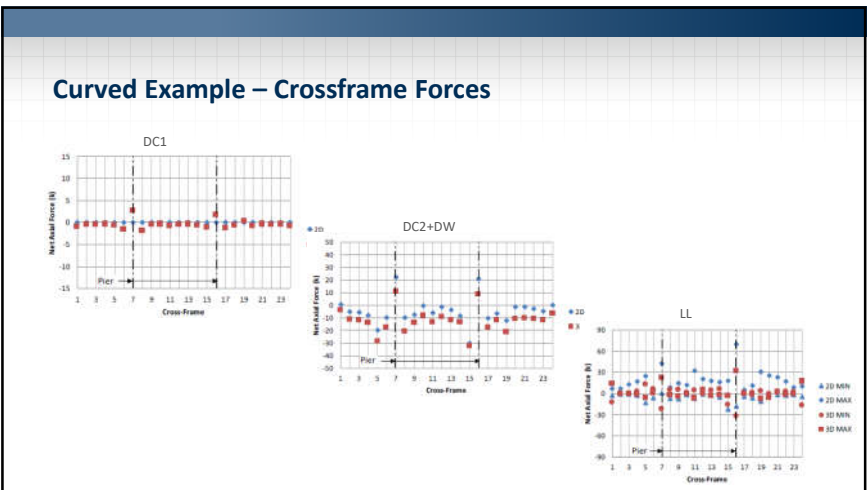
Curved Example – Crossframe Forces

DC1

15
10
5
0
-5
-10
-15

Net Axial Force (k)

Pier

1 3 5 7 9 11 13 15 17 19 21 23

Cross-Frame

2D

DC2+DW

50
40
30
20
10
0
-10
-20
-30
-40
-50

Net Axial Force (k)

Pier

1 3 5 7 9 11 13 15 17 19 21 23

Cross-Frame

2D
3

LL

90
60
30
0
-30
-60
-90

Net Axial Force (k)

Pier

1 3 5 7 9 11 13 15 17 19 21 23

Cross-Frame

2D MIN
2D MAX
3D MIN
3D MAX